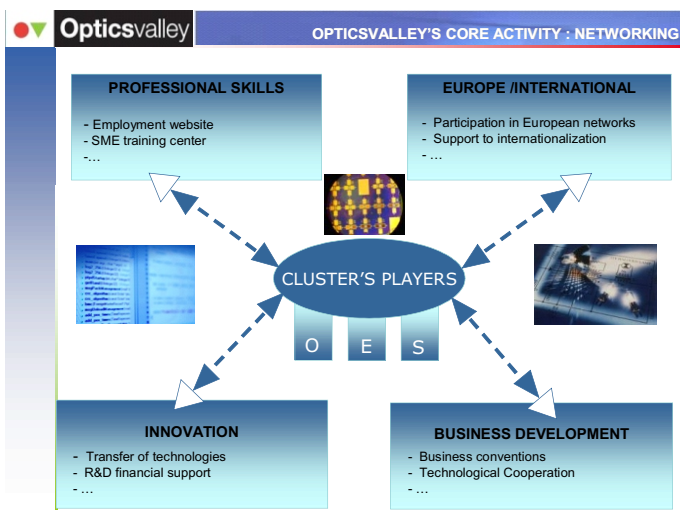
Opticsvalley

OPTICSVALLEY'S CORE ACTIVITY : NETWORKING

PROFESSIONAL SKILLS

- Employment website
- SME training center
-...

EUROPE /INTERNATIONAL

- Participation in European networks
- Support to internationalization
- ...

CLUSTER'S PLAYERS

O E S

INNOVATION

- Transfer of technologies
- R&D financial support
- ...

BUSINESS DEVELOPMENT

- Business conventions
- Technological Cooperation
- ...